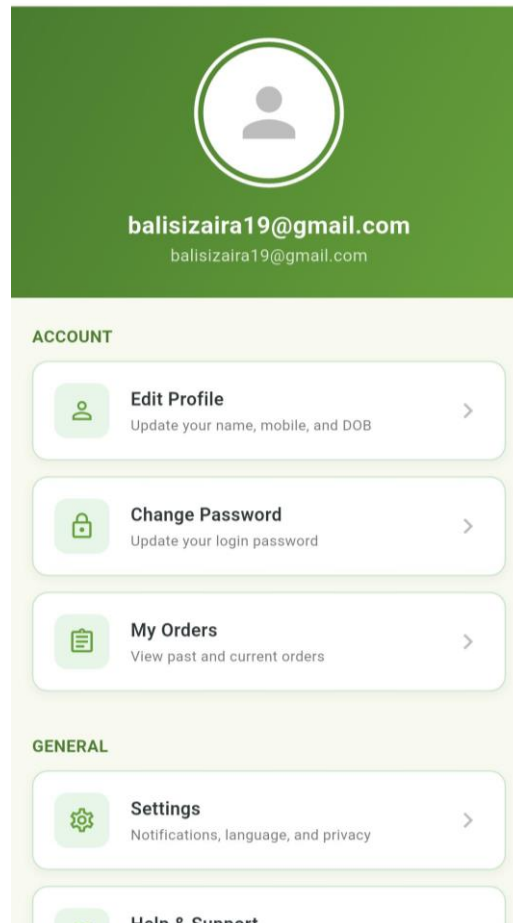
balisizaira19@gmail.com
balisizaira19@gmail.com

ACCOUNT

Edit Profile
Update your name, mobile, and DOB

Change Password
Update your login password

My Orders
View past and current orders

GENERAL

Settings
Notifications, language, and privacy

Help & Support